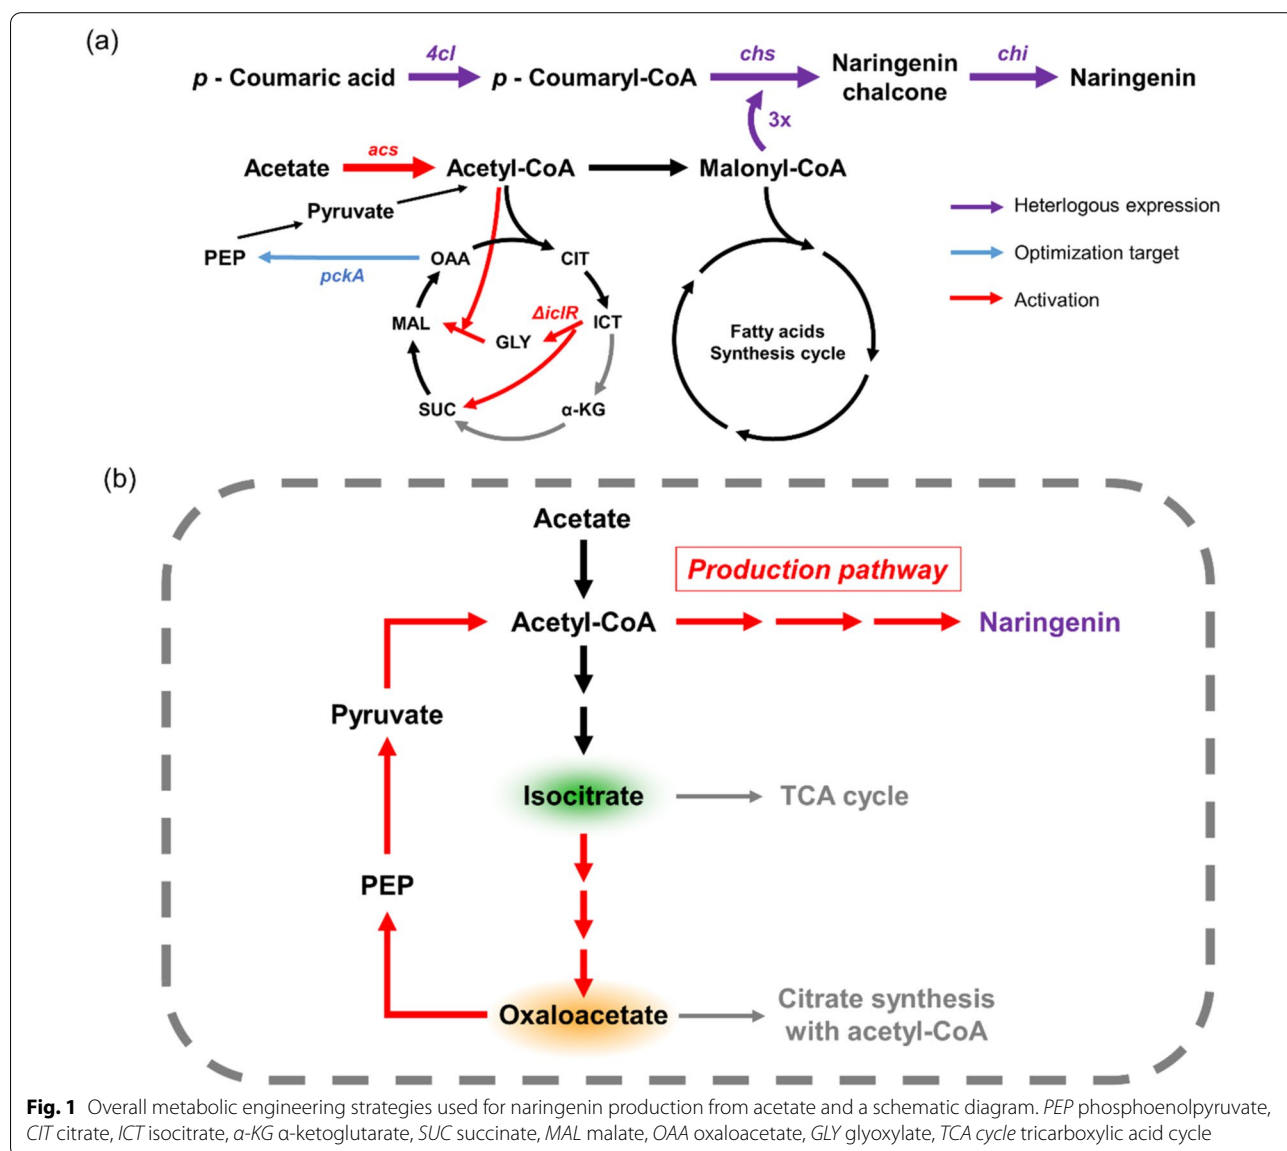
(a)

p - Coumaric acid
4cl
p - Coumaryl-CoA
chs
Naringenin chalcone
chi
Naringenin
3x
Acetate
acs
Acetyl-CoA
Malonyl-CoA
Pyruvate
PEP
pckA
OAA
CIT
MAL
ΔiclR
ICT
GLY
SUC
α-KG
Fatty acids Synthesis cycle
Heterlogous expression
Optimization target
Activation

(b)

Acetate
Production pathway
Acetyl-CoA
Naringenin
Pyruvate
Isocitrate
TCA cycle
PEP
Oxaloacetate
Citrate synthesis with acetyl-CoA

**Fig. 1** Overall metabolic engineering strategies used for naringenin production from acetate and a schematic diagram. *PEP* phosphoenolpyruvate, *CIT* citrate, *ICT* isocitrate, *α-KG* α-ketoglutarate, *SUC* succinate, *MAL* malate, *OAA* oxaloacetate, *GLY* glyoxylate, *TCA cycle* tricarboxylic acid cycle